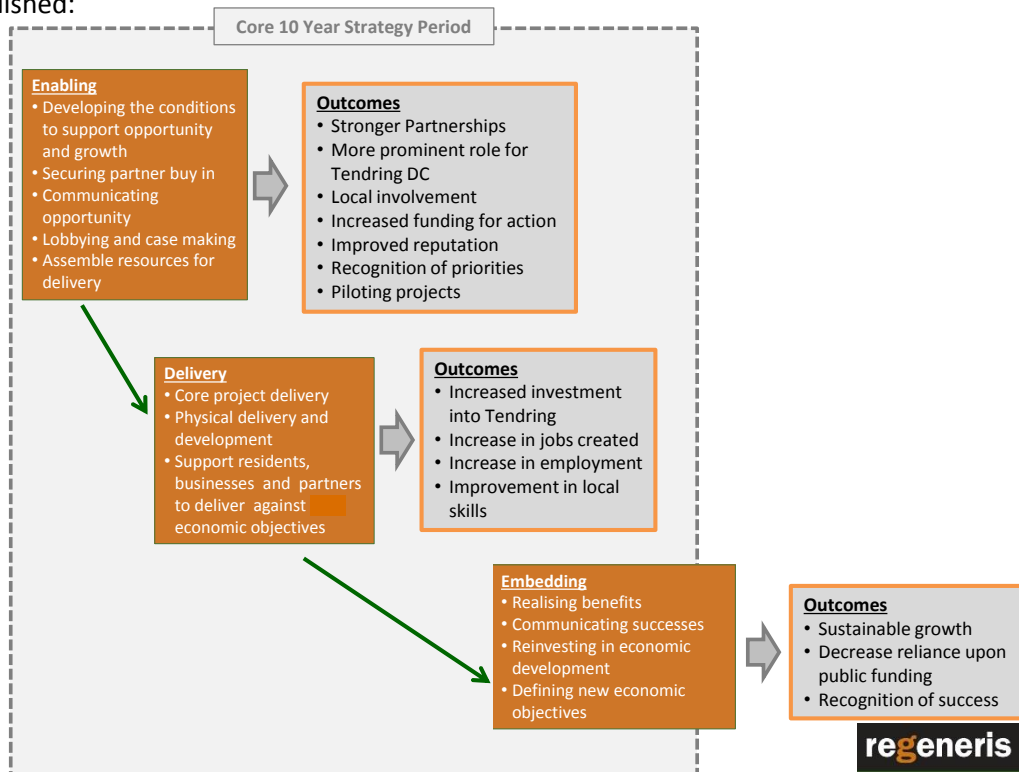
lished:

Core 10 Year Strategy Period

**Enabling**
• Developing the conditions to support opportunity and growth
• Securing partner buy in
• Communicating opportunity
• Lobbying and case making
• Assemble resources for delivery

**Outcomes**
• Stronger Partnerships
• More prominent role for Tendring DC
• Local involvement
• Increased funding for action
• Improved reputation
• Recognition of priorities
• Piloting projects

**Delivery**
• Core project delivery
• Physical delivery and development
• Support residents, businesses and partners to deliver against economic objectives

**Outcomes**
• Increased investment into Tendring
• Increase in jobs created
• Increase in employment
• Improvement in local skills

**Embedding**
• Realising benefits
• Communicating successes
• Reinvesting in economic development
• Defining new economic objectives

**Outcomes**
• Sustainable growth
• Decrease reliance upon public funding
• Recognition of success

regeneris